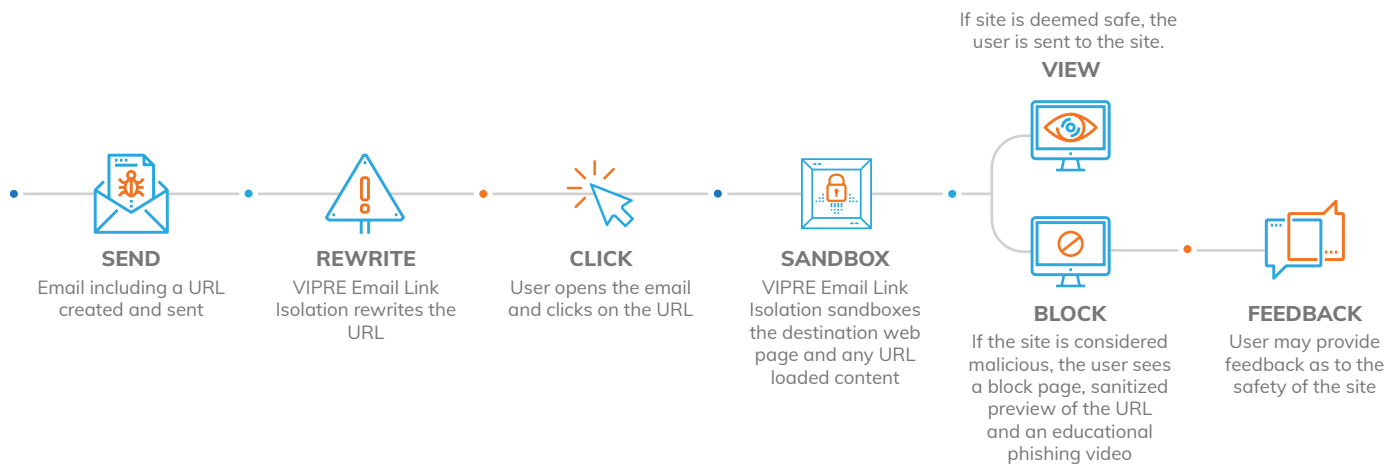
If site is deemed safe, the user is sent to the site.

VIEW

SEND
Email including a URL created and sent

REWRITE
VIPRE Email Link Isolation rewrites the URL

CLICK
User opens the email and clicks on the URL

SANDBOX
VIPRE Email Link Isolation sandboxes the destination web page and any URL loaded content

BLOCK
If the site is considered malicious, the user sees a block page, sanitized preview of the URL and an educational phishing video

FEEDBACK
User may provide feedback as to the safety of the site